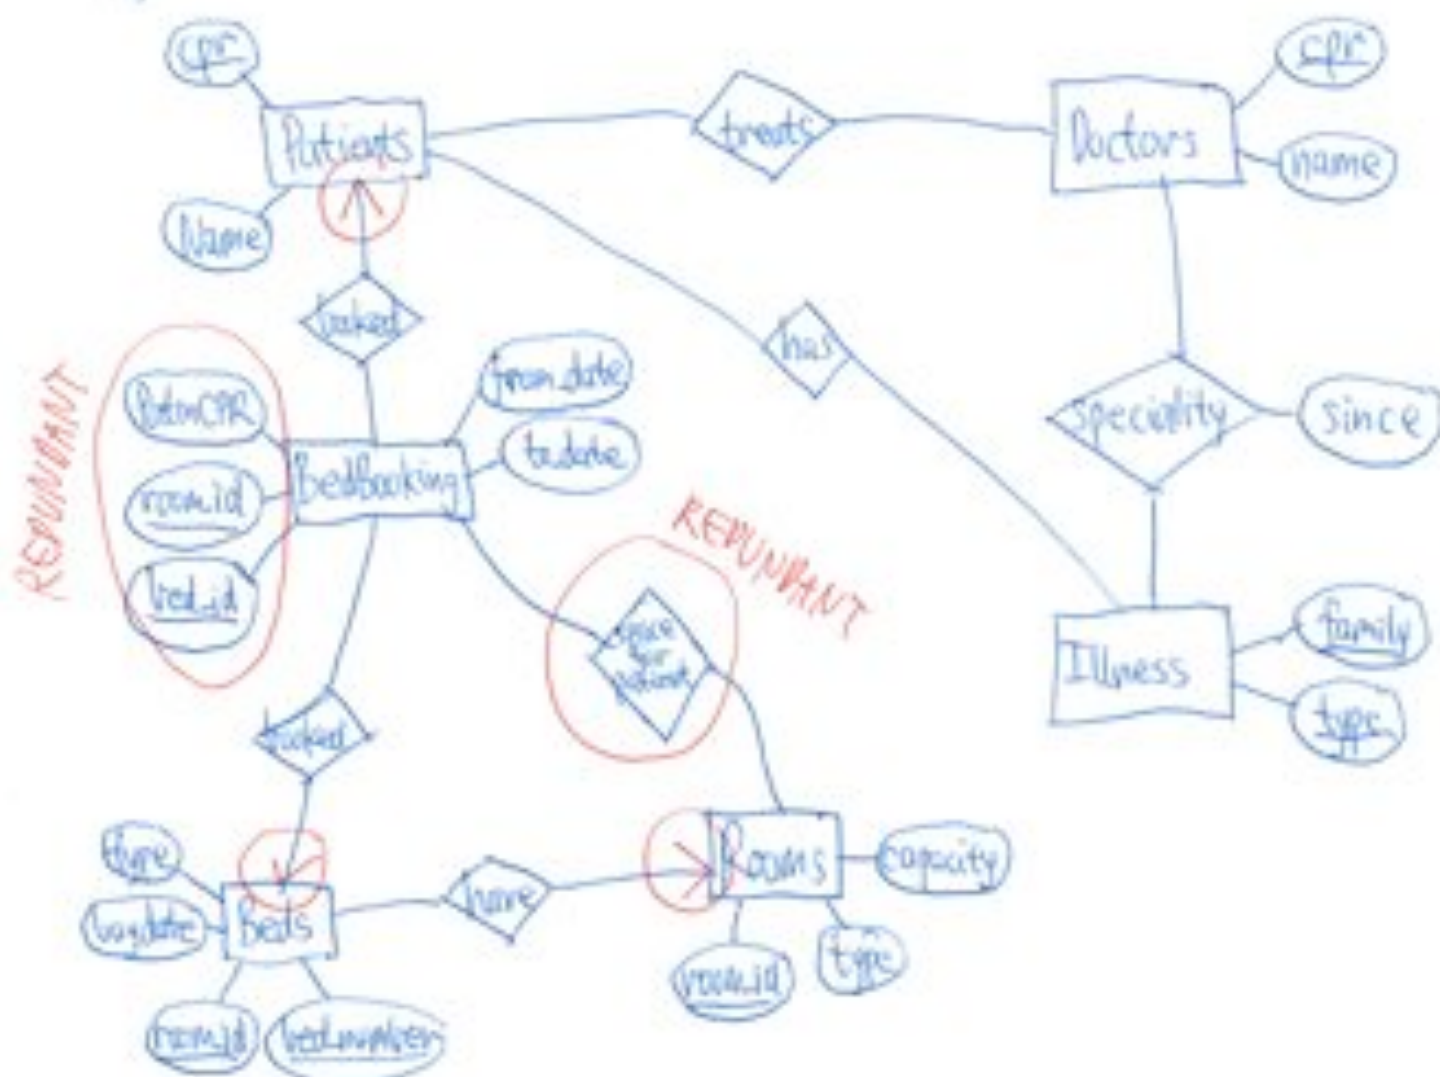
cpr
Patients
Name
treats
Doctors
cpr
name
booked
has
REDUNDANT
PatientCPR
room.id
bed.id
Bedbooking
from date
to date
Speciality
since
REDUNDANT
space for patient
Illness
family
type
booked
type
buydate
Beds
have
Rooms
capacity
room.id
bednumber
room.id
type